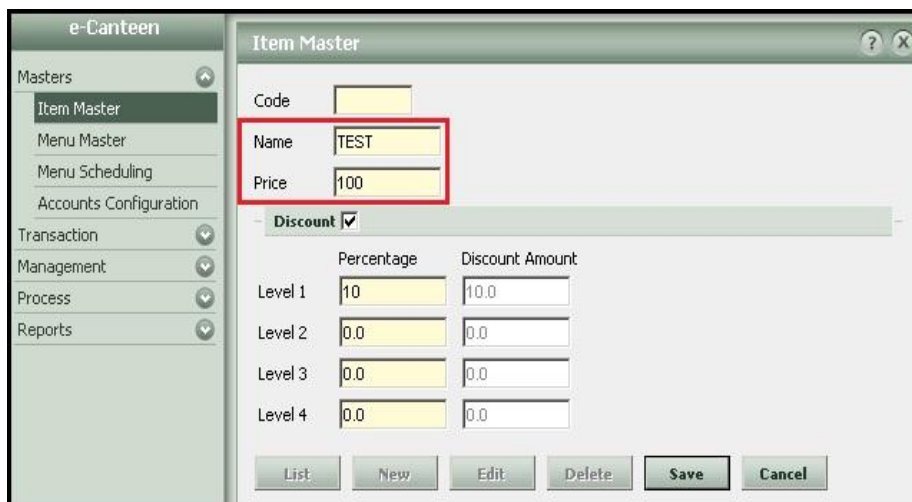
e-Canteen

Masters
Item Master
Menu Master
Menu Scheduling
Accounts Configuration
Transaction
Management
Process
Reports

Item Master

?
X

Code
Name TEST
Price 100

Discount ☑

| | Percentage | Discount Amount |
|---|---|---|
| Level 1 | 10 | 10.0 |
| Level 2 | 0.0 | 0.0 |
| Level 3 | 0.0 | 0.0 |
| Level 4 | 0.0 | 0.0 |

List New Edit Delete Save Cancel